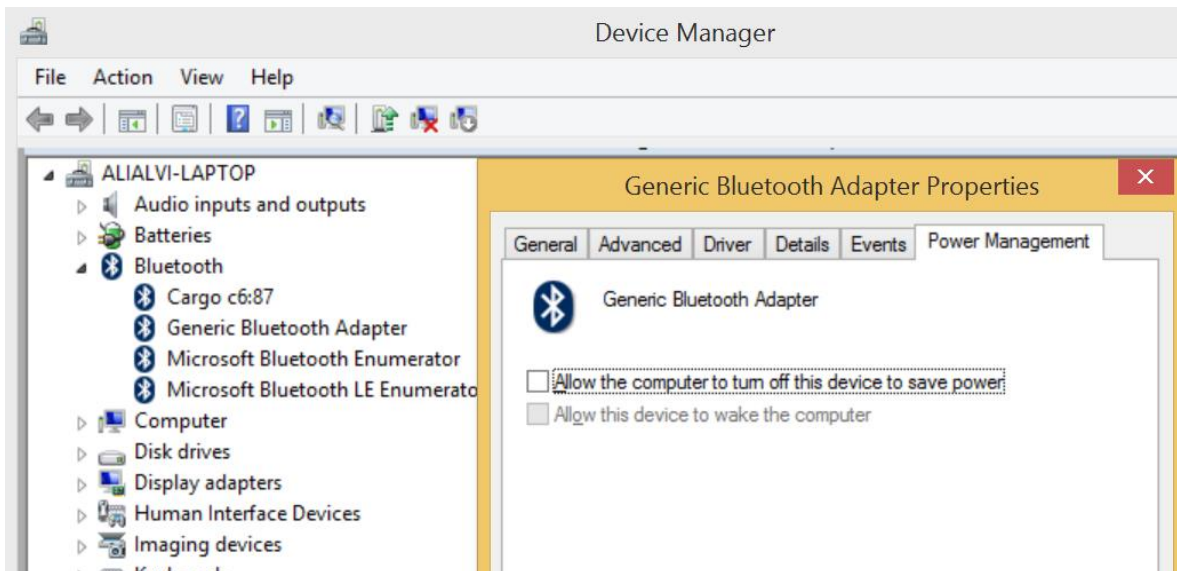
Device Manager

File Action View Help

ALIALVI-LAPTOP
Audio inputs and outputs
Batteries
Bluetooth
Cargo c6:87
Generic Bluetooth Adapter
Microsoft Bluetooth Enumerator
Microsoft Bluetooth LE Enumerato
Computer
Disk drives
Display adapters
Human Interface Devices
Imaging devices

Generic Bluetooth Adapter Properties

General | Advanced | Driver | Details | Events | Power Management

Generic Bluetooth Adapter

Allow the computer to turn off this device to save power
Allow this device to wake the computer